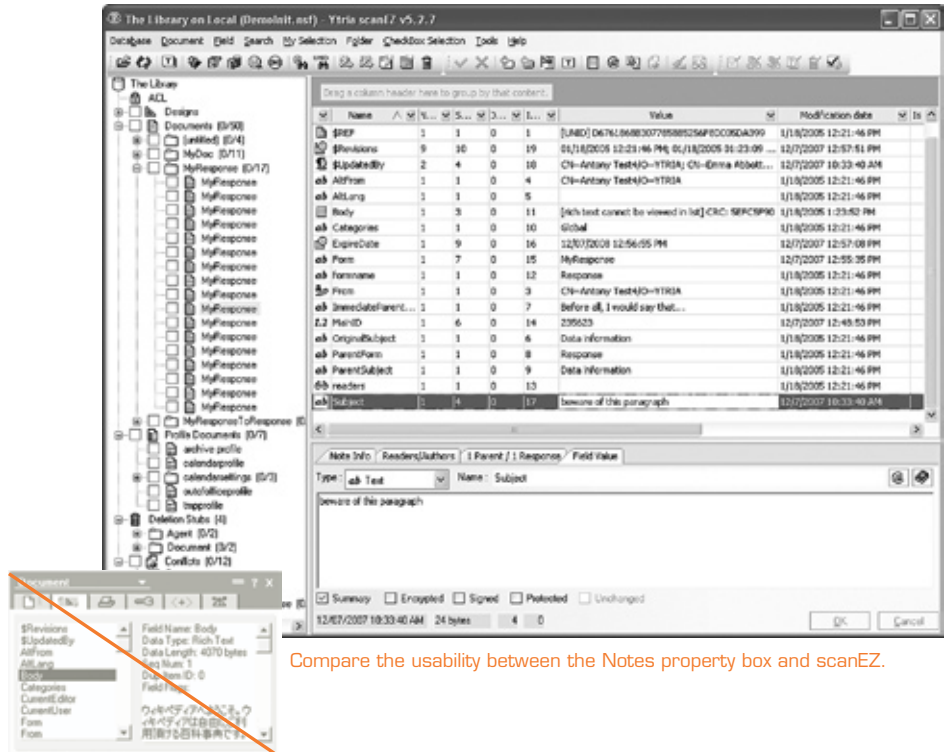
The Library on Local (DemoInit.nsf) - Ytria scanEZ v5.7.7

Database Document Field Search My Selection Folder CheckBox Selection Tools Help

The Library
ACL
Designs
Documents (0/50)
[untitled] (0/4)
MyDoc (0/11)
MyResponse (0/17)
MyResponse
MyResponse
MyResponse
MyResponse
MyResponse
MyResponse
MyResponse
MyResponse
MyResponse
MyResponse
MyResponse
MyResponse
MyResponse
MyResponse
MyResponse
MyResponse
MyResponse
MyResponseToResponse (0
Profile Documents (0/7)
archive profile
calendarprofile
calendarsettings (0/3)
autoofficeprofile
tmpprofile
Deletion Stubs (4)
Agent (0/2)
Document (3/2)
Conflicts (0/12)

Drag a column header here to group by that column.

| Name | N... | S... | D... | I... | Value | Modification date |
|---|---|---|---|---|---|---|
| $REF | 1 | 1 | 0 | 1 | [UNID] D6761868830778588525... | 1/18/2005 12:21:46 PM |
| $Revisions | 9 | 10 | 0 | 19 | 01/18/2005 12:21:46 PM; 01/18/2005 01:23:09 ... | 12/7/2007 12:57:51 PM |
| $UpdatedBy | 2 | 4 | 0 | 18 | CN=Antony Test4/O=YTRIA; CN=Emma Abbott... | 12/7/2007 10:33:40 AM |
| AltFrom | 1 | 1 | 0 | 4 | CN=Antony Test4/O=YTRIA | 1/18/2005 12:21:46 PM |
| AltLang | 1 | 1 | 0 | 5 | | 1/18/2005 12:21:46 PM |
| Body | 1 | 3 | 0 | 11 | [rich text cannot be viewed in list] CRC: SEFC5F90 | 1/18/2005 1:23:52 PM |
| Categories | 1 | 1 | 0 | 10 | Global | 1/18/2005 12:21:46 PM |
| ExpireDate | 1 | 9 | 0 | 16 | 12/07/2008 12:56:55 PM | 12/7/2007 12:57:08 PM |
| Form | 1 | 7 | 0 | 15 | MyResponse | 12/7/2007 12:55:35 PM |
| Formname | 1 | 1 | 0 | 12 | Response | 1/18/2005 12:21:46 PM |
| From | 1 | 1 | 0 | 3 | CN=Antony Test4/O=YTRIA | 1/18/2005 12:21:46 PM |
| ImmediateParent... | 1 | 1 | 0 | 7 | Before all, I would say that... | 1/18/2005 12:21:46 PM |
| MainID | 1 | 6 | 0 | 14 | 235623 | 12/7/2007 12:45:53 PM |
| OriginalSubject | 1 | 1 | 0 | 6 | Data information | 1/18/2005 12:21:46 PM |
| ParentForm | 1 | 1 | 0 | 8 | Response | 1/18/2005 12:21:46 PM |
| ParentSubject | 1 | 1 | 0 | 9 | Data information | 1/18/2005 12:21:46 PM |
| readers | 1 | 1 | 0 | 13 | | 1/18/2005 12:21:46 PM |
| Subject | 1 | 4 | 0 | 17 | beware of this paragraph | 12/7/2007 10:33:40 AM |

Note Info | Readers/Authors | 1 Parent / 1 Response | Field Value

Type: Text Name: Subject

beware of this paragraph

Summary Encrypted Signed Protected Unchanged

12/07/2007 10:33:40 AM 24 bytes 4 0

OK Cancel

Document

$Revisions
$UpdatedBy
AltFrom
AltLang
Body
Categories
CurrentEditor
CurrentUser
Form
From

Field Name: Body
Data Type: Rich Text
Data Length: 4070 bytes
Seq Num: 1
Dup Item ID: 0
Field Flags:

ウィキペディアへようこそ ウィキペディアは自由に利用できる百科事典です

Compare the usability between the Notes property box and scanEZ.